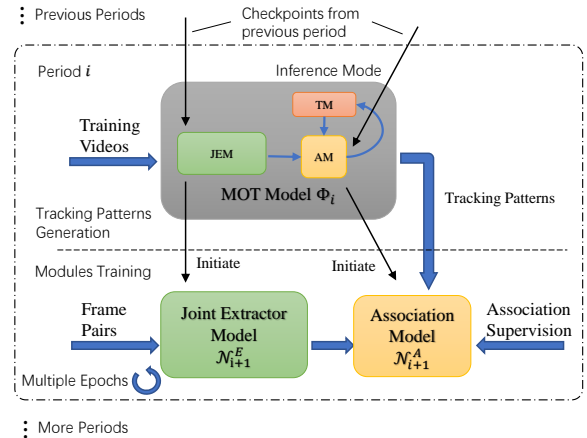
Previous Periods

Checkpoints from previous period

Period $i$

Inference Mode

TM

Training Videos

JEM

AM

MOT Model $\Phi_i$

Tracking Patterns

Tracking Patterns Generation

Modules Training

Initiate

Initiate

Frame Pairs

Joint Extractor Model $\mathcal{N}_{i+1}^{E}$

Association Model $\mathcal{N}_{i+1}^{A}$

Association Supervision

Multiple Epochs

More Periods